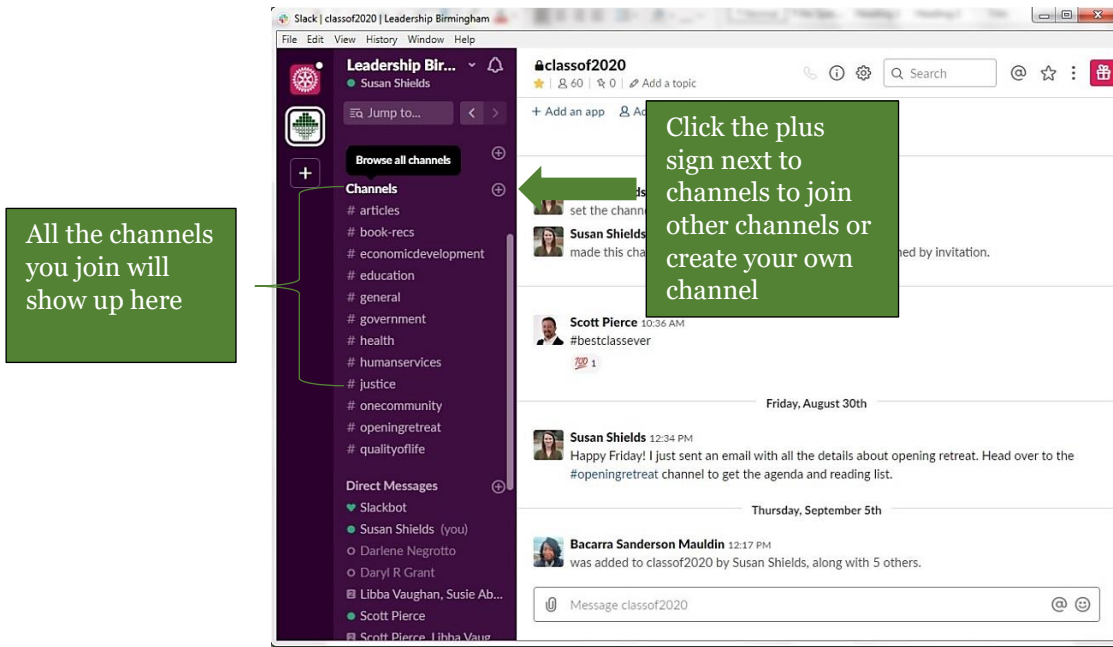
Slack | classof2020 | Leadership Birmingham

File Edit View History Window Help

Leadership Bir...
Susan Shields

Jump to...

Browse all channels

Channels
# articles
# book-recs
# economicdevelopment
# education
# general
# government
# health
# humanservices
# justice
# onecommunity
# openingretreat
# qualityoflife

Direct Messages
Slackbot
Susan Shields (you)
Darlene Negrotto
Daryl R Grant
Libba Vaughan, Susie Ab...
Scott Pierce
Scott Pierce, Libba Vaug...

classof2020
60 | 0 | Add a topic

Search

+ Add an app

set the chann

Susan Shields
made this cha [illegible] ned by invitation.

Scott Pierce 10:36 AM
#bestclassever
💯 1

Friday, August 30th

Susan Shields 12:34 PM
Happy Friday! I just sent an email with all the details about opening retreat. Head over to the #openingretreat channel to get the agenda and reading list.

Thursday, September 5th

Bacarra Sanderson Mauldin 12:17 PM
was added to classof2020 by Susan Shields, along with 5 others.

Message classof2020

All the channels you join will show up here

Click the plus sign next to channels to join other channels or create your own channel